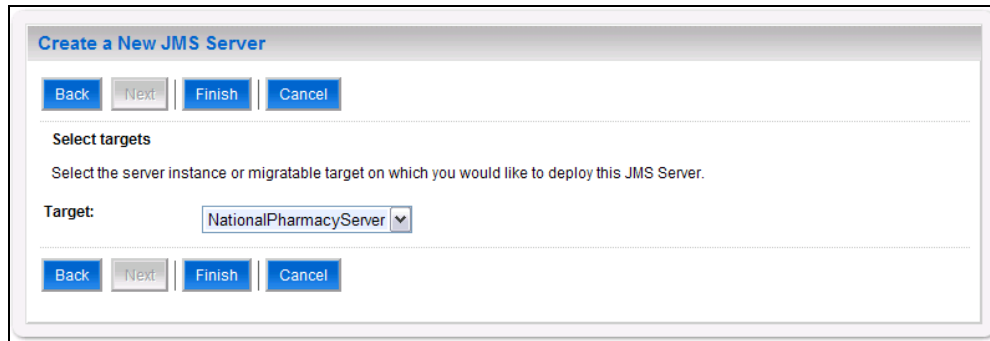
Create a New JMS Server

Back Next Finish Cancel

Select targets

Select the server instance or migratable target on which you would like to deploy this JMS Server.

Target: NationalPharmacyServer

Back Next Finish Cancel